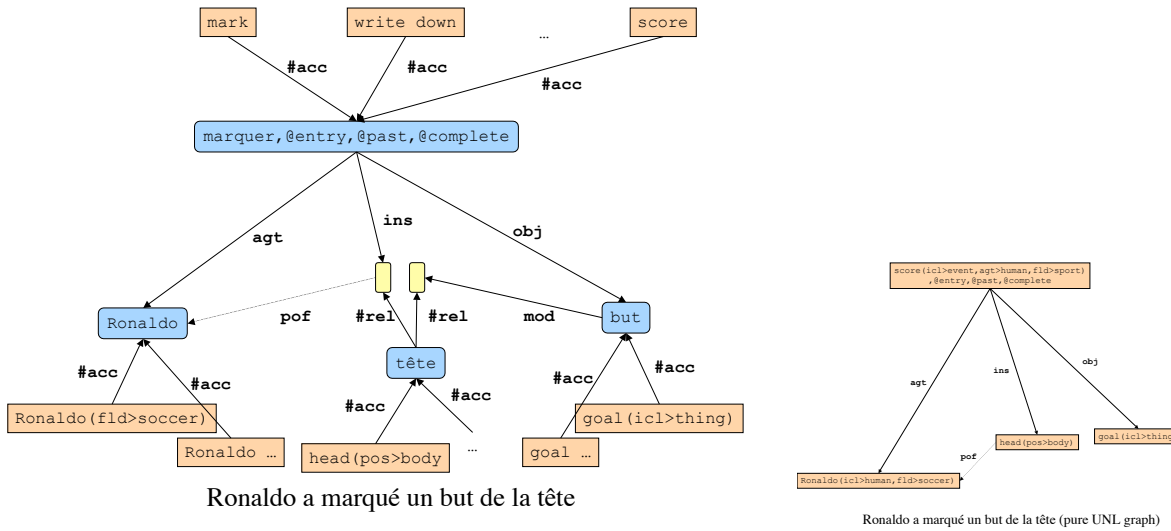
mark
write down
…
score
#acc
#acc
#acc
marquer,@entry,@past,@complete
agt
ins
obj
Ronaldo
pof
#rel
#rel
mod
but
tête
#acc
#acc
#acc
#acc
#acc
#acc
Ronaldo(fld>soccer)
Ronaldo …
head(pos>body)
…
goal(icl>thing)
goal …
Ronaldo a marqué un but de la tête

score(icl>event,agt>human,fld>sport),@entry,@past,@complete
agt
ins
obj
head(pos>body)
goal(icl>thing
pof
Ronaldo(icl>human,fld>soccer)
Ronaldo a marqué un but de la tête (pure UNL graph)